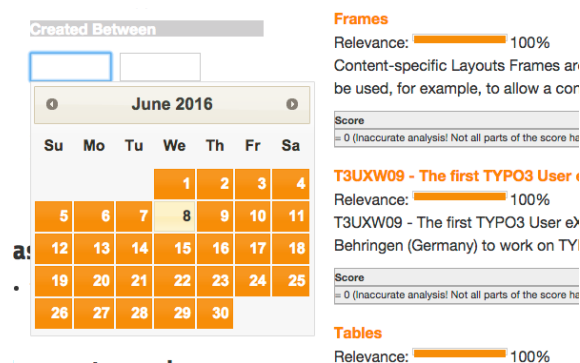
Created Between

June 2016

| Su | Mo | Tu | We | Th | Fr | Sa |
|---|---|---|---|---|---|---|
| | | | 1 | 2 | 3 | 4 |
| 5 | 6 | 7 | 8 | 9 | 10 | 11 |
| 12 | 13 | 14 | 15 | 16 | 17 | 18 |
| 19 | 20 | 21 | 22 | 23 | 24 | 25 |
| 26 | 27 | 28 | 29 | 30 | | |

as

Frames
Relevance: 100%
Content-specific Layouts Frames are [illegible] be used, for example, to allow a con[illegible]

Score
= 0 (Inaccurate analysis! Not all parts of the score ha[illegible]

T3UXW09 - The first TYPO3 User e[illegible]
Relevance: 100%
T3UXW09 - The first TYPO3 User eX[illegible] Behringen (Germany) to work on TY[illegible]

Score
= 0 (Inaccurate analysis! Not all parts of the score ha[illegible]

Tables
Relevance: 100%